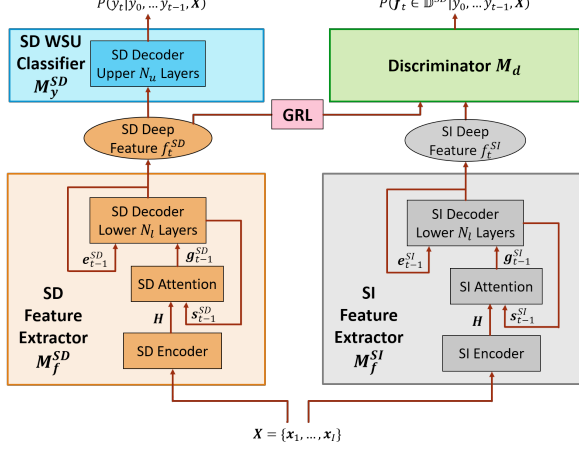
$P(y_t|y_0, \dots y_{t-1}, \boldsymbol{X})$

$P(\boldsymbol{f}_t \in \mathbb{D}^{SD}|y_0, \dots y_{t-1}, \boldsymbol{X})$

SD WSU Classifier $M_y^{SD}$

SD Decoder Upper $N_u$ Layers

Discriminator $M_d$

GRL

SD Deep Feature $f_t^{SD}$

SI Deep Feature $f_t^{SI}$

SD Feature Extractor $M_f^{SD}$

SD Decoder Lower $N_l$ Layers

$\boldsymbol{e}_{t-1}^{SD}$

$\boldsymbol{g}_{t-1}^{SD}$

SD Attention

$\boldsymbol{H}$

$\boldsymbol{s}_{t-1}^{SD}$

SD Encoder

SI Feature Extractor $M_f^{SI}$

SI Decoder Lower $N_l$ Layers

$\boldsymbol{e}_{t-1}^{SI}$

$\boldsymbol{g}_{t-1}^{SI}$

SI Attention

$\boldsymbol{H}$

$\boldsymbol{s}_{t-1}^{SI}$

SI Encoder

$\boldsymbol{X} = \{\boldsymbol{x}_1, \dots, \boldsymbol{x}_l\}$